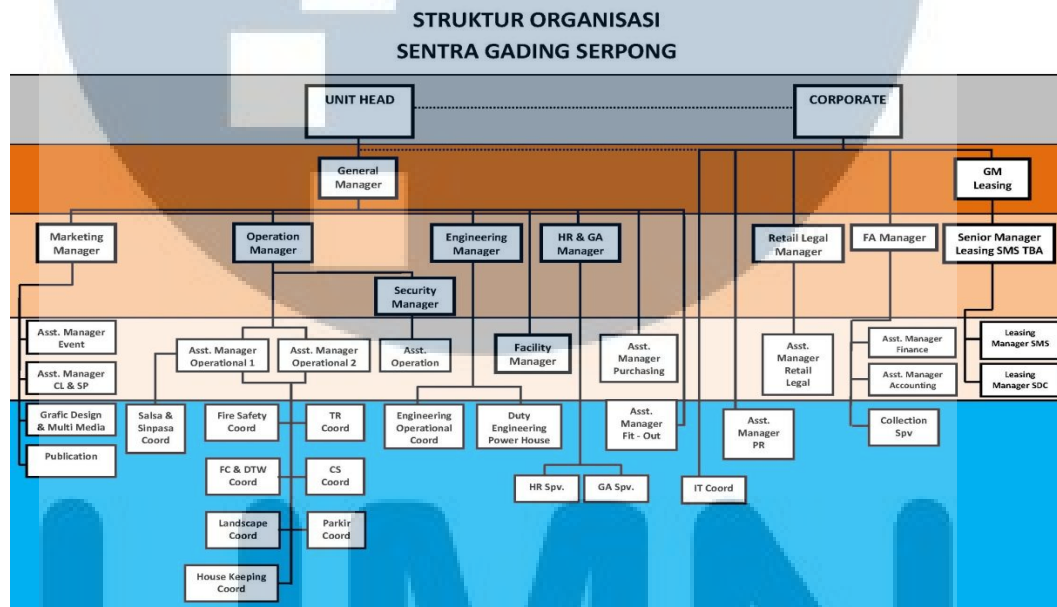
STRUKTUR ORGANISASI
SENTRA GADING SERPONG

UNIT HEAD

CORPORATE

General Manager

GM Leasing

Marketing Manager

Operation Manager

Engineering Manager

HR & GA Manager

Retail Legal Manager

FA Manager

Senior Manager Leasing SMS TBA

Security Manager

Asst. Manager Event

Asst. Manager CL & SP

Grafic Design & Multi Media

Publication

Asst. Manager Operational 1

Asst. Manager Operational 2

Asst. Operation

Facility Manager

Asst. Manager Purchasing

Asst. Manager Retail Legal

Asst. Manager Finance

Asst. Manager Accounting

Leasing Manager SMS

Leasing Manager SDC

Salsa & Sinpasa Coord

Fire Safety Coord

TR Coord

Engineering Operational Coord

Duty Engineering Power House

Asst. Manager Fit - Out

Asst. Manager PR

Collection Spv

FC & DTW Coord

CS Coord

HR Spv.

GA Spv.

IT Coord

Landscape Coord

Parkir Coord

House Keeping Coord